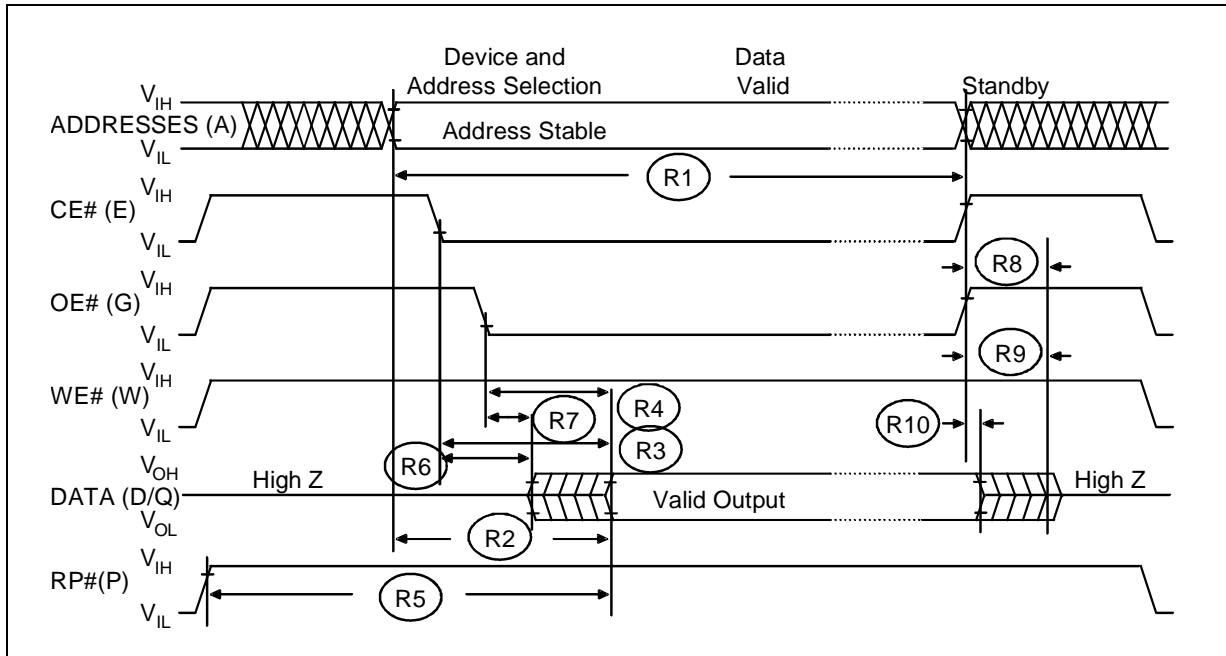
Device and Address Selection

Data Valid

Standby

$V_{IH}$
ADDRESSES (A)
$V_{IL}$

Address Stable

R1

CE# (E)
$V_{IH}$
$V_{IL}$

R8

OE# (G)
$V_{IH}$
$V_{IL}$

R9

WE# (W)
$V_{IH}$
$V_{IL}$

R4

R7

R10

R3

R6

$V_{OH}$
DATA (D/Q)
$V_{OL}$

High Z

Valid Output

High Z

R2

RP#(P)
$V_{IH}$
$V_{IL}$

R5